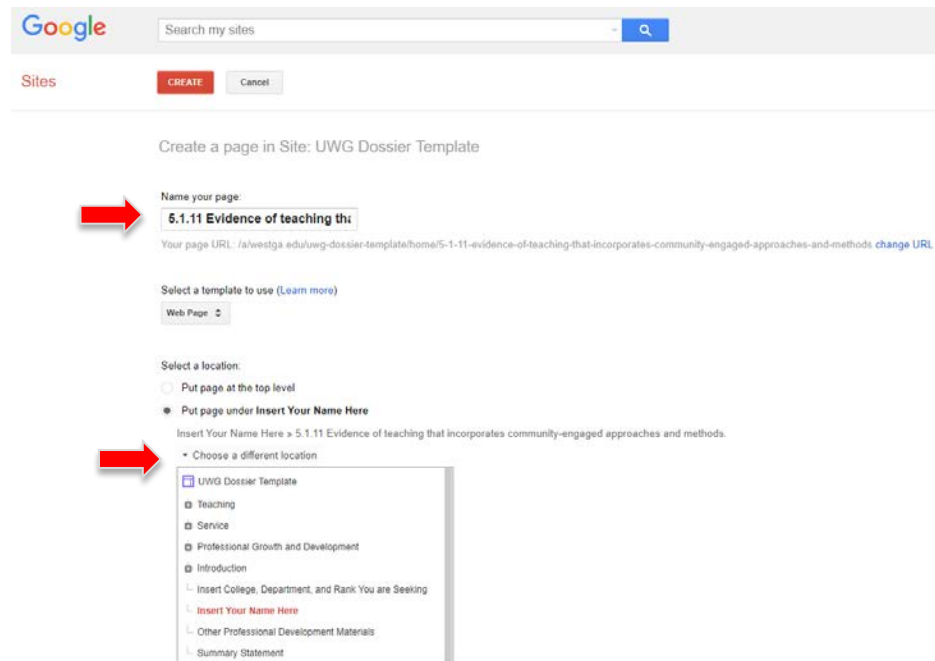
Google

Search my sites

Sites

CREATE

Cancel

Create a page in Site: UWG Dossier Template

Name your page:

5.1.11 Evidence of teaching tha

Your page URL: /a/westga.edu/uwg-dossier-template/home/5-1-11-evidence-of-teaching-that-incorporates-community-engaged-approaches-and-methods change URL

Select a template to use (Learn more)

Web Page

Select a location:

Put page at the top level

Put page under Insert Your Name Here

Insert Your Name Here » 5.1.11 Evidence of teaching that incorporates community-engaged approaches and methods.

Choose a different location

UWG Dossier Template

Teaching

Service

Professional Growth and Development

Introduction

Insert College, Department, and Rank You are Seeking

Insert Your Name Here

Other Professional Development Materials

Summary Statement